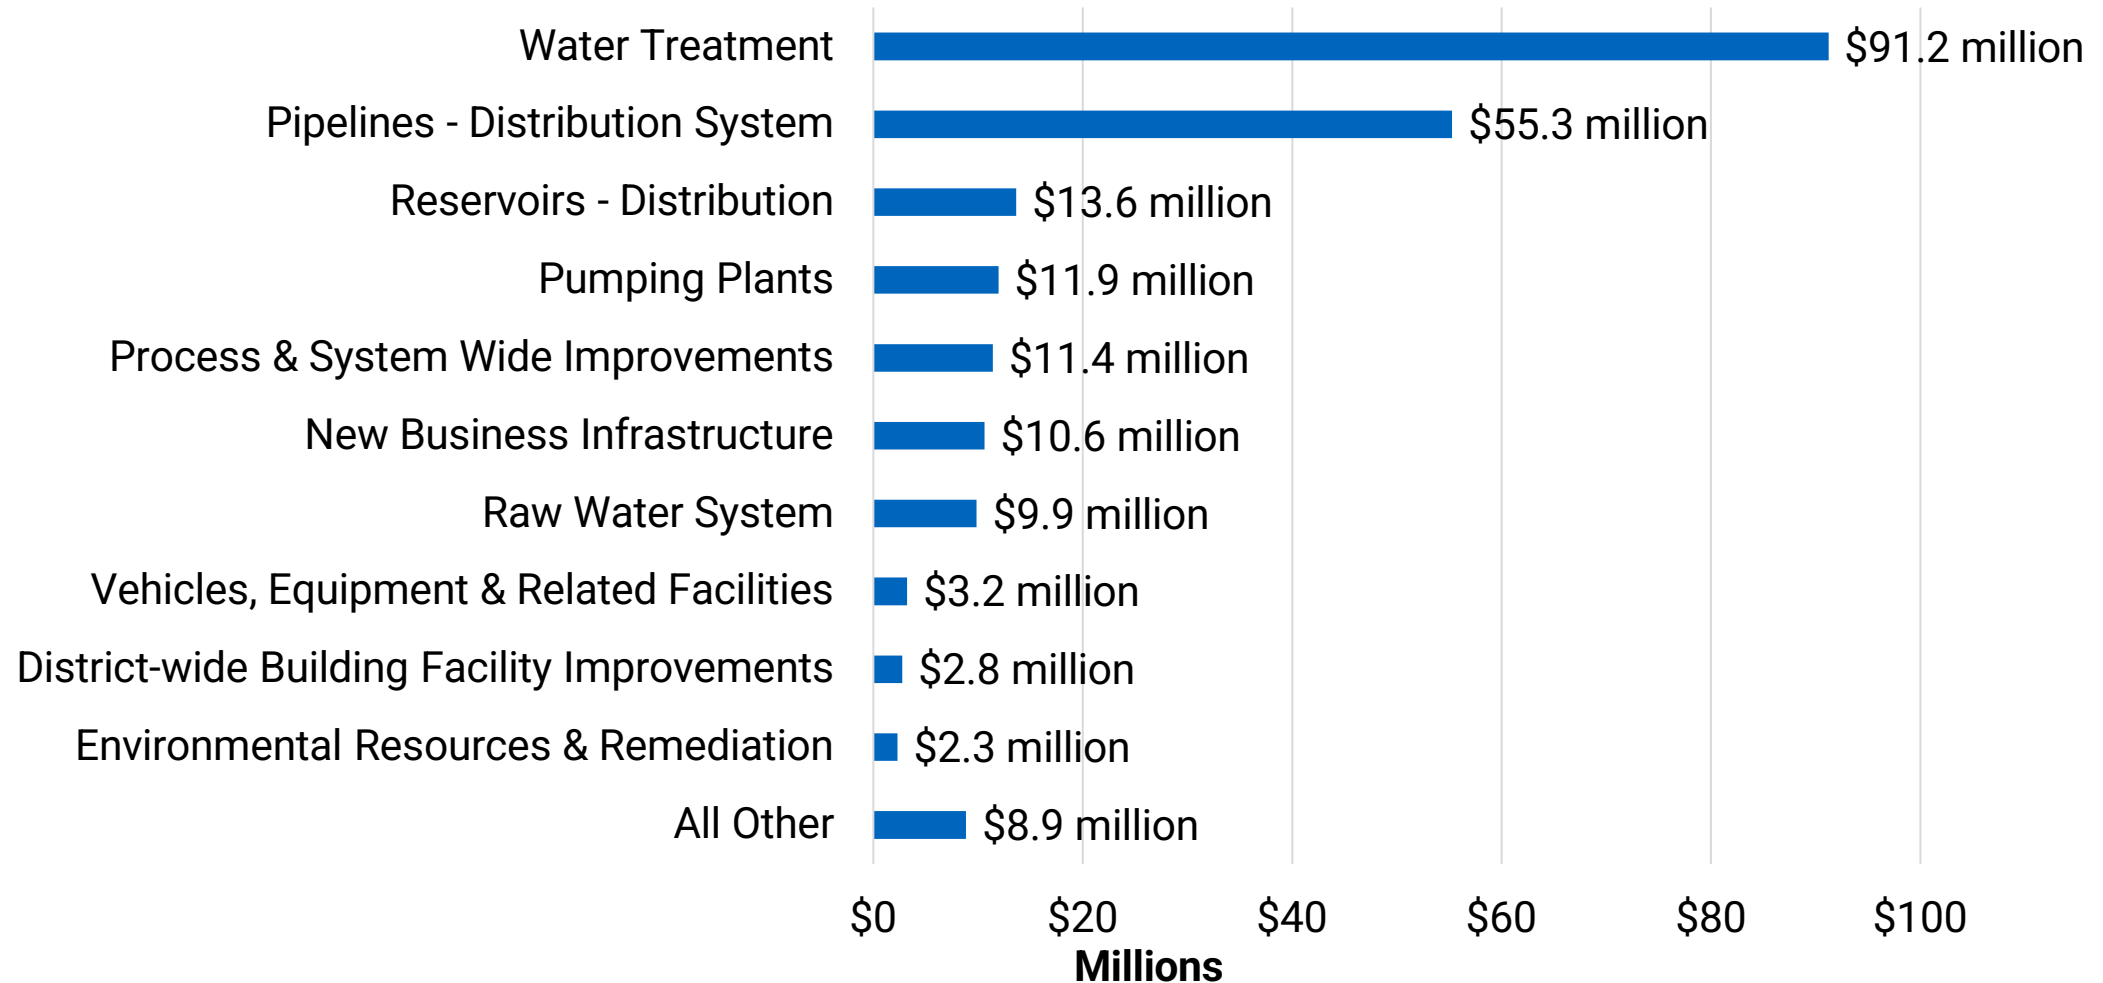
| Category | Amount |
|---|---|
| Water Treatment | $91.2 million |
| Pipelines - Distribution System | $55.3 million |
| Reservoirs - Distribution | $13.6 million |
| Pumping Plants | $11.9 million |
| Process & System Wide Improvements | $11.4 million |
| New Business Infrastructure | $10.6 million |
| Raw Water System | $9.9 million |
| Vehicles, Equipment & Related Facilities | $3.2 million |
| District-wide Building Facility Improvements | $2.8 million |
| Environmental Resources & Remediation | $2.3 million |
| All Other | $8.9 million |

$0 $20 $40 $60 $80 $100
Millions